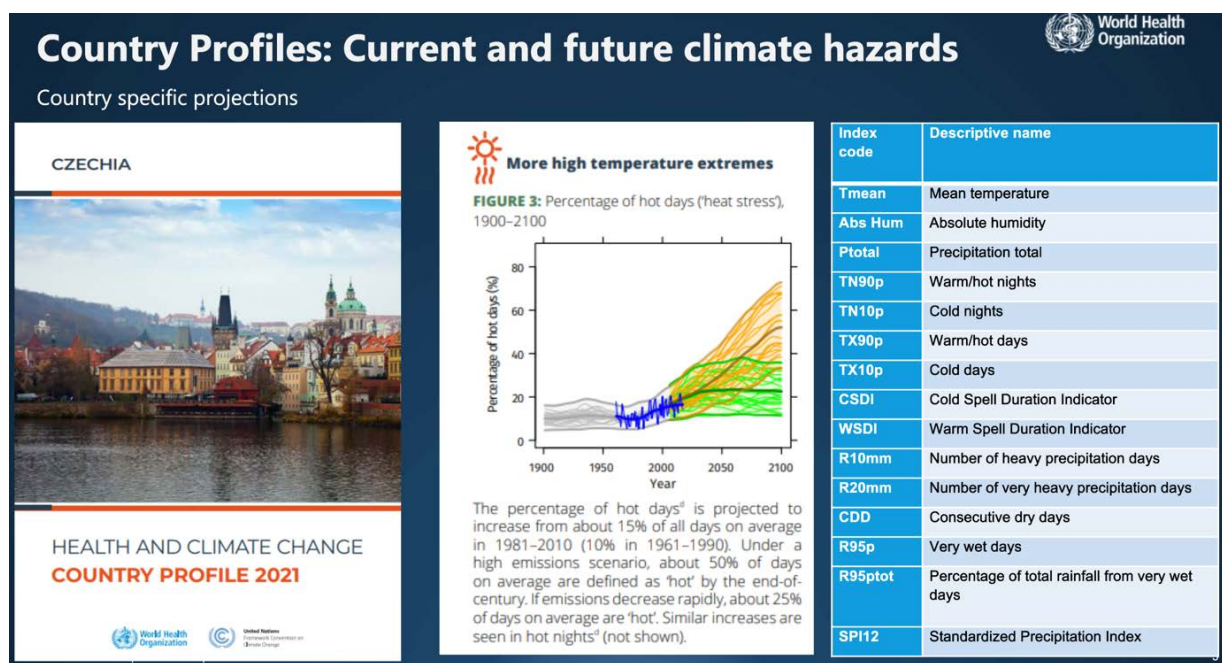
Country Profiles: Current and future climate hazards

World Health Organization

Country specific projections

CZECHIA

HEALTH AND CLIMATE CHANGE
COUNTRY PROFILE 2021

World Health Organization

United Nations Framework Convention on Climate Change

More high temperature extremes

FIGURE 3: Percentage of hot days ('heat stress'), 1900–2100

Percentage of hot days (%)

80
60
40
20
0

1900 1950 2000 2050 2100
Year

The percentage of hot days$^{a}$ is projected to increase from about 15% of all days on average in 1981–2010 (10% in 1961–1990). Under a high emissions scenario, about 50% of days on average are defined as 'hot' by the end-of-century. If emissions decrease rapidly, about 25% of days on average are 'hot'. Similar increases are seen in hot nights$^{a}$ (not shown).

| Index code | Descriptive name |
|---|---|
| Tmean | Mean temperature |
| Abs Hum | Absolute humidity |
| Ptotal | Precipitation total |
| TN90p | Warm/hot nights |
| TN10p | Cold nights |
| TX90p | Warm/hot days |
| TX10p | Cold days |
| CSDI | Cold Spell Duration Indicator |
| WSDI | Warm Spell Duration Indicator |
| R10mm | Number of heavy precipitation days |
| R20mm | Number of very heavy precipitation days |
| CDD | Consecutive dry days |
| R95p | Very wet days |
| R95ptot | Percentage of total rainfall from very wet days |
| SPI12 | Standardized Precipitation Index |